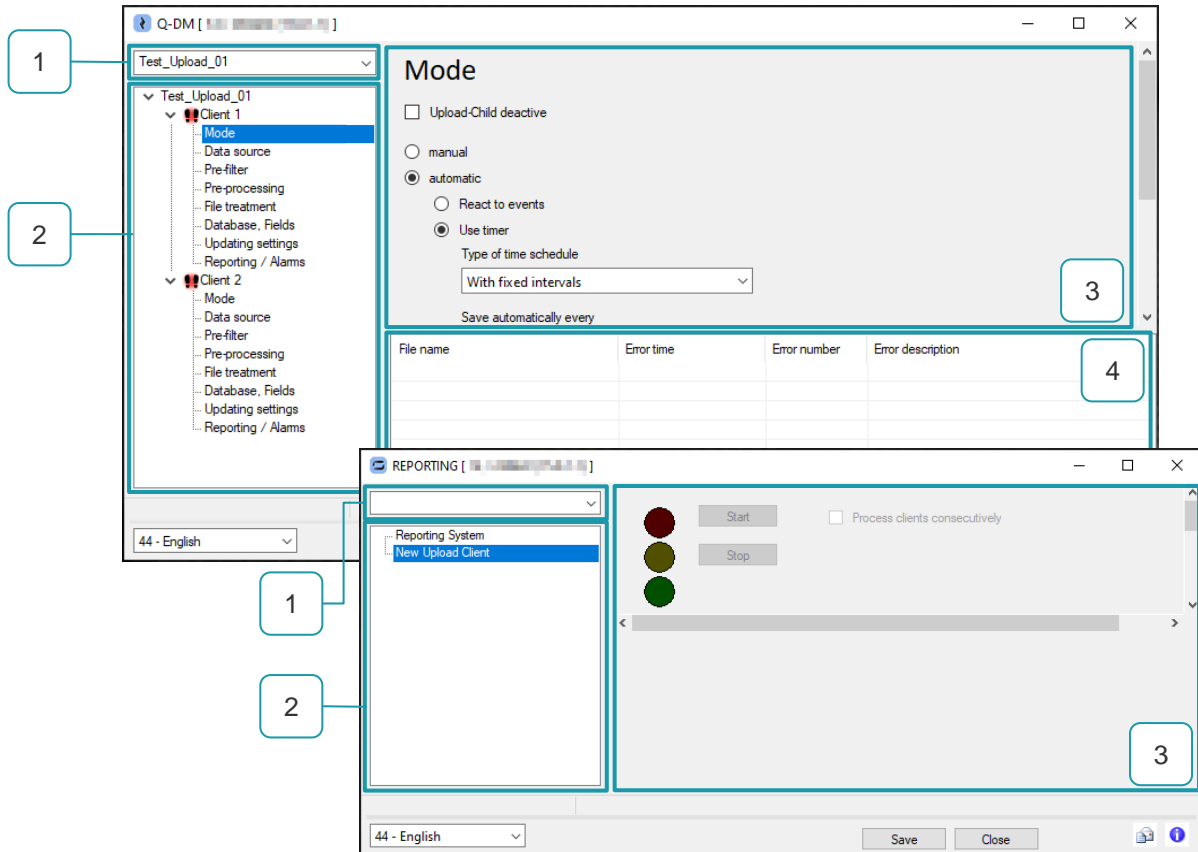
Q-DM [ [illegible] ]

1

Test_Upload_01

Test_Upload_01
Client 1
Mode
Data source
Pre-filter
Pre-processing
File treatment
Database, Fields
Updating settings
Reporting / Alarms
Client 2
Mode
Data source
Pre-filter
Pre-processing
File treatment
Database, Fields
Updating settings
Reporting / Alarms

2

Mode

Upload-Child deactive

manual

automatic

React to events

Use timer

Type of time schedule

With fixed intervals

Save automatically every

3

| File name | Error time | Error number | Error description |
|---|---|---|---|

4

44 - English

REPORTING [ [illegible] ]

Reporting System
New Upload Client

Start

Stop

Process clients consecutively

1

2

3

44 - English

Save

Close